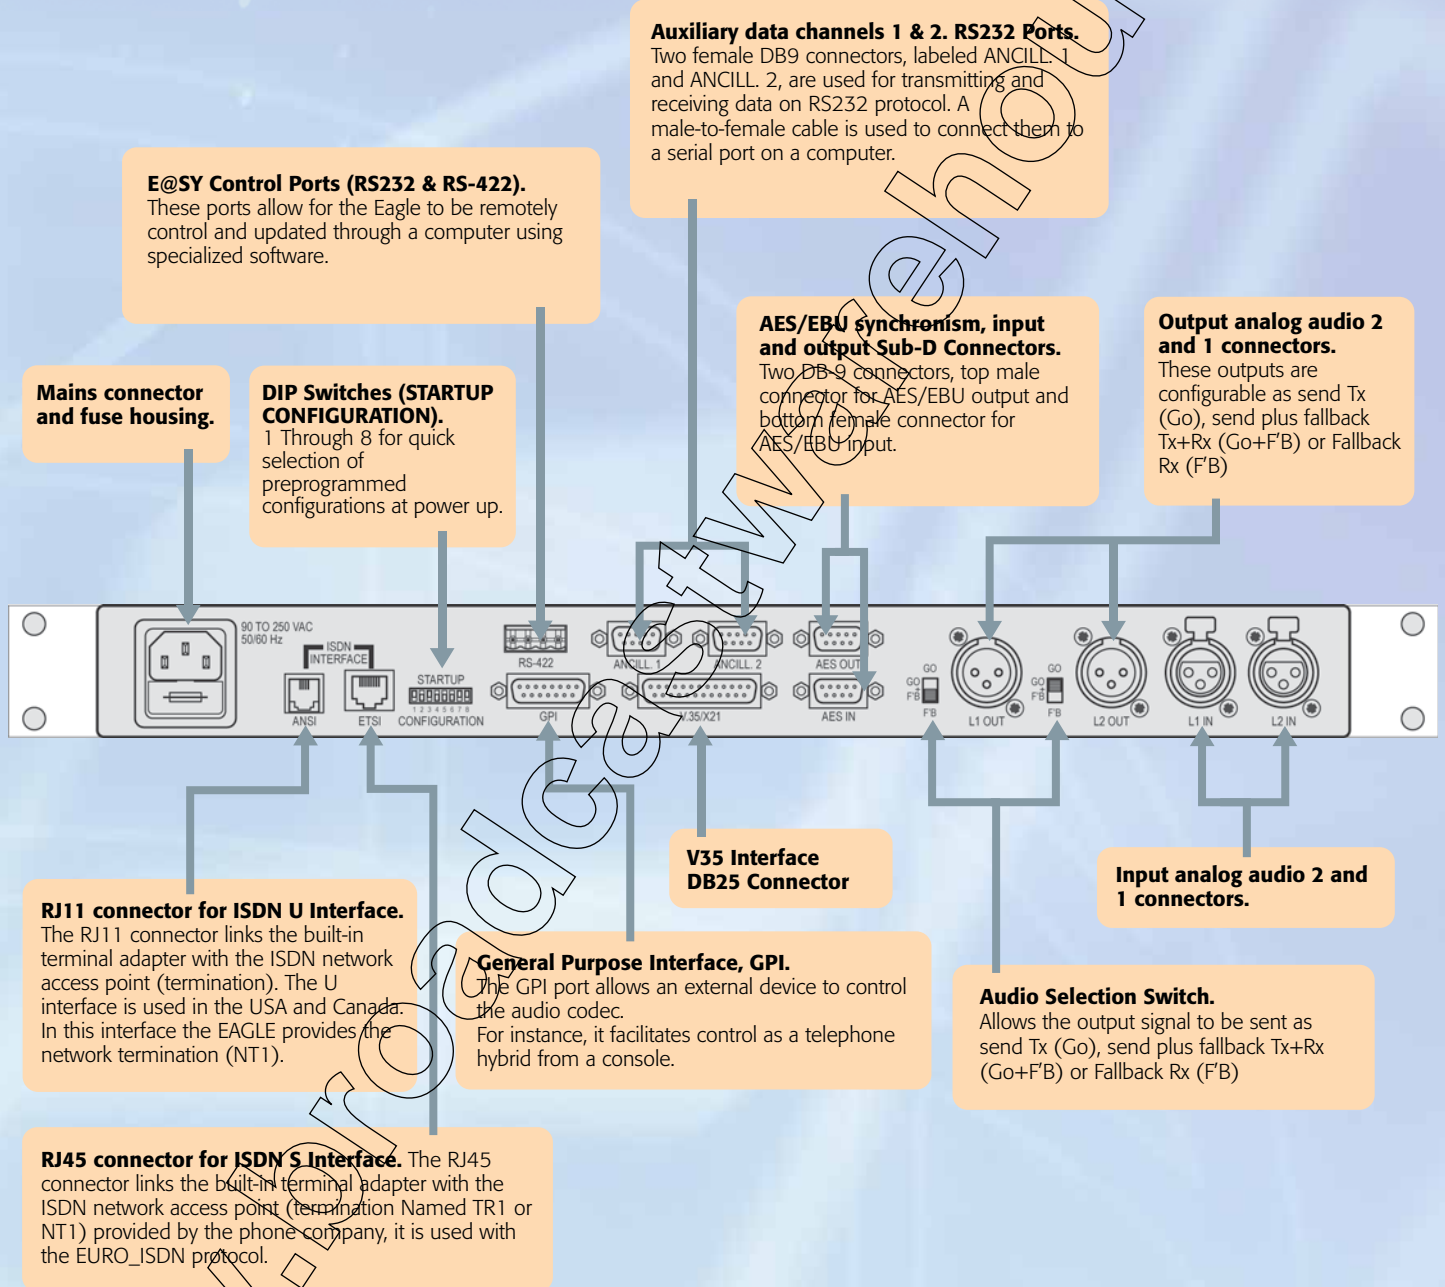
**Auxiliary data channels 1 & 2. RS232 Ports.**
Two female DB9 connectors, labeled ANCILL. 1 and ANCILL. 2, are used for transmitting and receiving data on RS232 protocol. A male-to-female cable is used to connect them to a serial port on a computer.

**E@SY Control Ports (RS232 & RS-422).**
These ports allow for the Eagle to be remotely control and updated through a computer using specialized software.

**Mains connector and fuse housing.**

**DIP Switches (STARTUP CONFIGURATION).**
1 Through 8 for quick selection of preprogrammed configurations at power up.

**AES/EBU synchronism, input and output Sub-D Connectors.**
Two DB-9 connectors, top male connector for AES/EBU output and bottom female connector for AES/EBU input.

**Output analog audio 2 and 1 connectors.**
These outputs are configurable as send Tx (Go), send plus fallback Tx+Rx (Go+F'B) or Fallback Rx (F'B)

90 TO 250 VAC
50/60 Hz
ISDN INTERFACE
ANSI
ETSI
STARTUP
1 2 3 4 5 6 7 8
CONFIGURATION
RS-422
GPI
ANCILL. 1
ANCILL. 2
V.35/X21
AES OUT
AES IN
GO
F'B
F'B
L1 OUT
GO
F'B
F'B
L2 OUT
L1 IN
L2 IN

**V35 Interface DB25 Connector**

**Input analog audio 2 and 1 connectors.**

**RJ11 connector for ISDN U Interface.**
The RJ11 connector links the built-in terminal adapter with the ISDN network access point (termination). The U interface is used in the USA and Canada. In this interface the EAGLE provides the network termination (NT1).

**General Purpose Interface, GPI.**
The GPI port allows an external device to control the audio codec.
For instance, it facilitates control as a telephone hybrid from a console.

**Audio Selection Switch.**
Allows the output signal to be sent as send Tx (Go), send plus fallback Tx+Rx (Go+F'B) or Fallback Rx (F'B)

**RJ45 connector for ISDN S Interface.** The RJ45 connector links the built-in terminal adapter with the ISDN network access point (termination Named TR1 or NT1) provided by the phone company, it is used with the EURO_ISDN protocol.

broadcastwarehouse